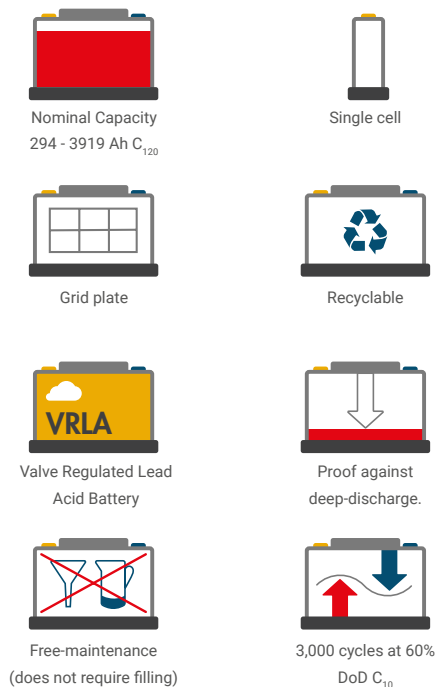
Nominal Capacity
294 - 3919 Ah $C_{120}$

Single cell

Grid plate

Recyclable

VRLA

Valve Regulated Lead Acid Battery

Proof against deep-discharge.

Free-maintenance (does not require filling)

3,000 cycles at 60% DoD $C_{10}$